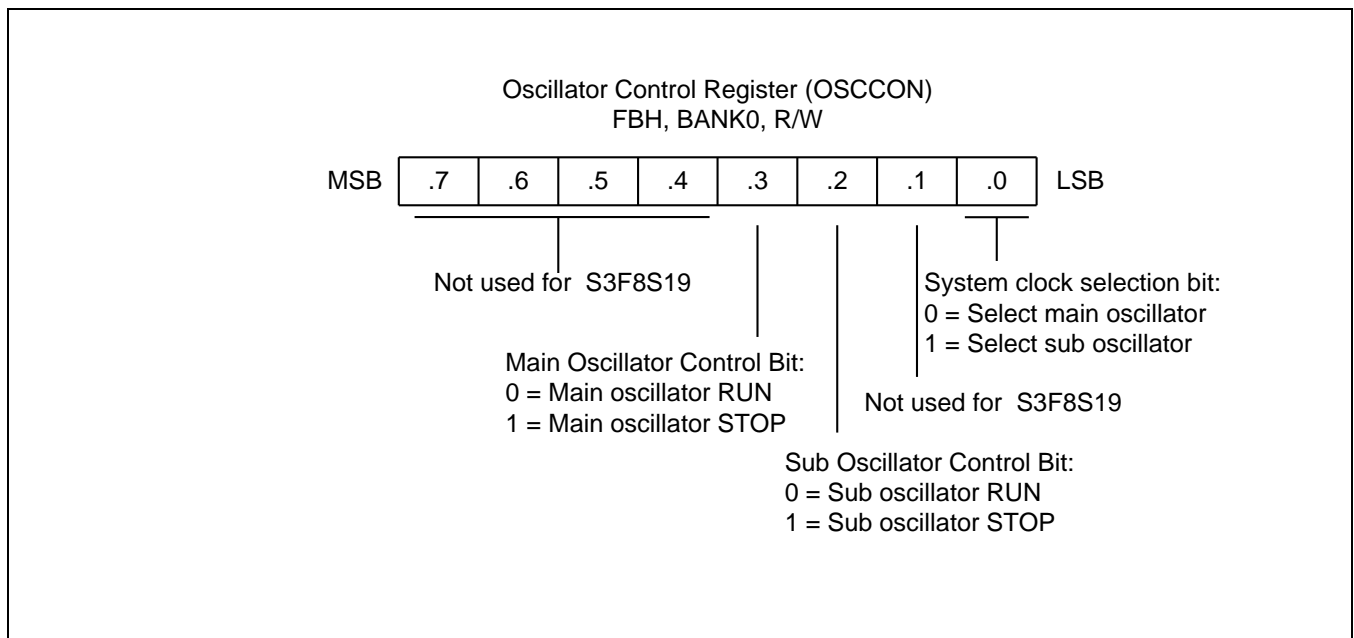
Oscillator Control Register (OSCCON)
FBH, BANK0, R/W

MSB

| .7 | .6 | .5 | .4 | .3 | .2 | .1 | .0 |
|---|---|---|---|---|---|---|---|

LSB

Not used for S3F8S19

System clock selection bit:
0 = Select main oscillator
1 = Select sub oscillator

Main Oscillator Control Bit:
0 = Main oscillator RUN
1 = Main oscillator STOP

Not used for S3F8S19

Sub Oscillator Control Bit:
0 = Sub oscillator RUN
1 = Sub oscillator STOP